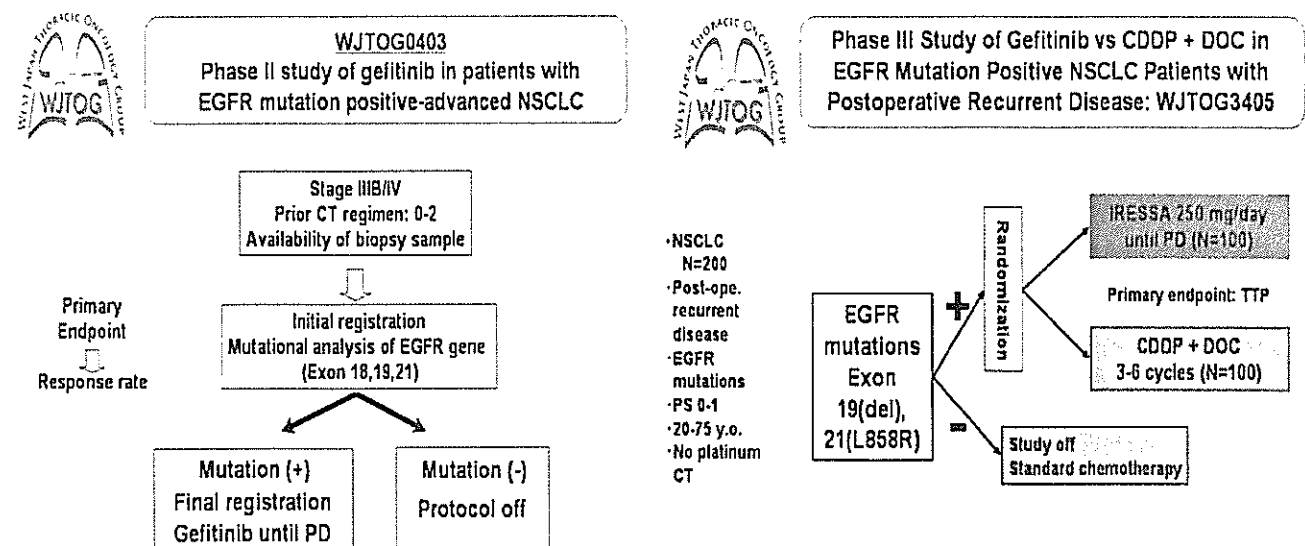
WEST JAPAN THORACIC ONCOLOGY GROUP
WJTOG

WJTOG0403
Phase II study of gefitinib in patients with EGFR mutation positive-advanced NSCLC

Stage IIIB/IV
Prior CT regimen: 0-2
Availability of biopsy sample

Primary Endpoint
Response rate

Initial registration
Mutational analysis of EGFR gene
(Exon 18,19,21)

Mutation (+)
Final registration
Gefitinib until PD

Mutation (-)
Protocol off

WEST JAPAN THORACIC ONCOLOGY GROUP
WJTOG

Phase III Study of Gefitinib vs CDDP + DOC in EGFR Mutation Positive NSCLC Patients with Postoperative Recurrent Disease: WJTOG3405

·NSCLC
N=200
·Post-ope. recurrent disease
·EGFR mutations
·PS 0-1
·20-75 y.o.
·No platinum CT

EGFR mutations Exon 19(del), 21(L858R)

+

−

Randomization

IRESSA 250 mg/day until PD (N=100)

Primary endpoint: TTP

CDDP + DOC
3-6 cycles (N=100)

Study off
Standard chemotherapy